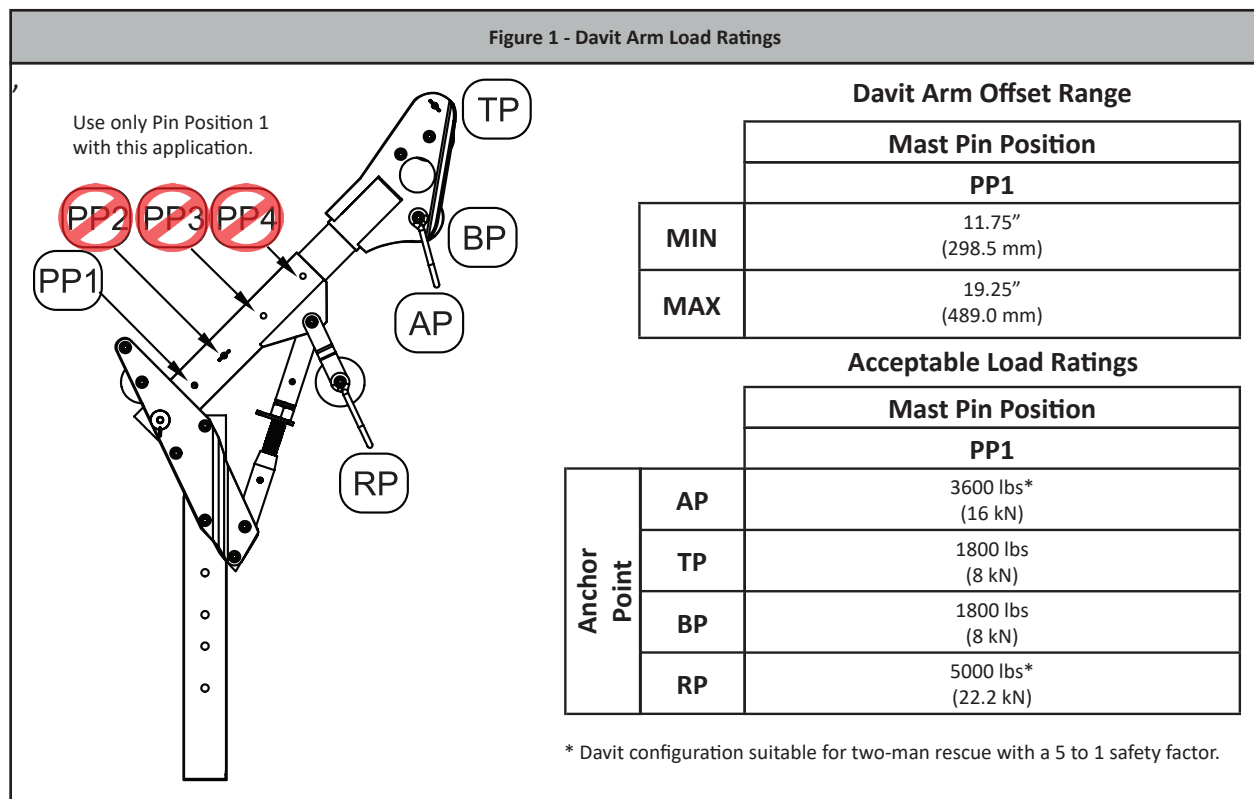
Figure 1 - Davit Arm Load Ratings

Use only Pin Position 1 with this application.

PP2 PP3 PP4

PP1

TP

BP

AP

RP

Davit Arm Offset Range

| | Mast Pin Position |
|---|---|
| | PP1 |
| MIN | 11.75” (298.5 mm) |
| MAX | 19.25” (489.0 mm) |

Acceptable Load Ratings

| | | Mast Pin Position |
|---|---|---|
| | | PP1 |
| Anchor Point | AP | 3600 lbs* (16 kN) |
| | TP | 1800 lbs (8 kN) |
| | BP | 1800 lbs (8 kN) |
| | RP | 5000 lbs* (22.2 kN) |

* Davit configuration suitable for two-man rescue with a 5 to 1 safety factor.